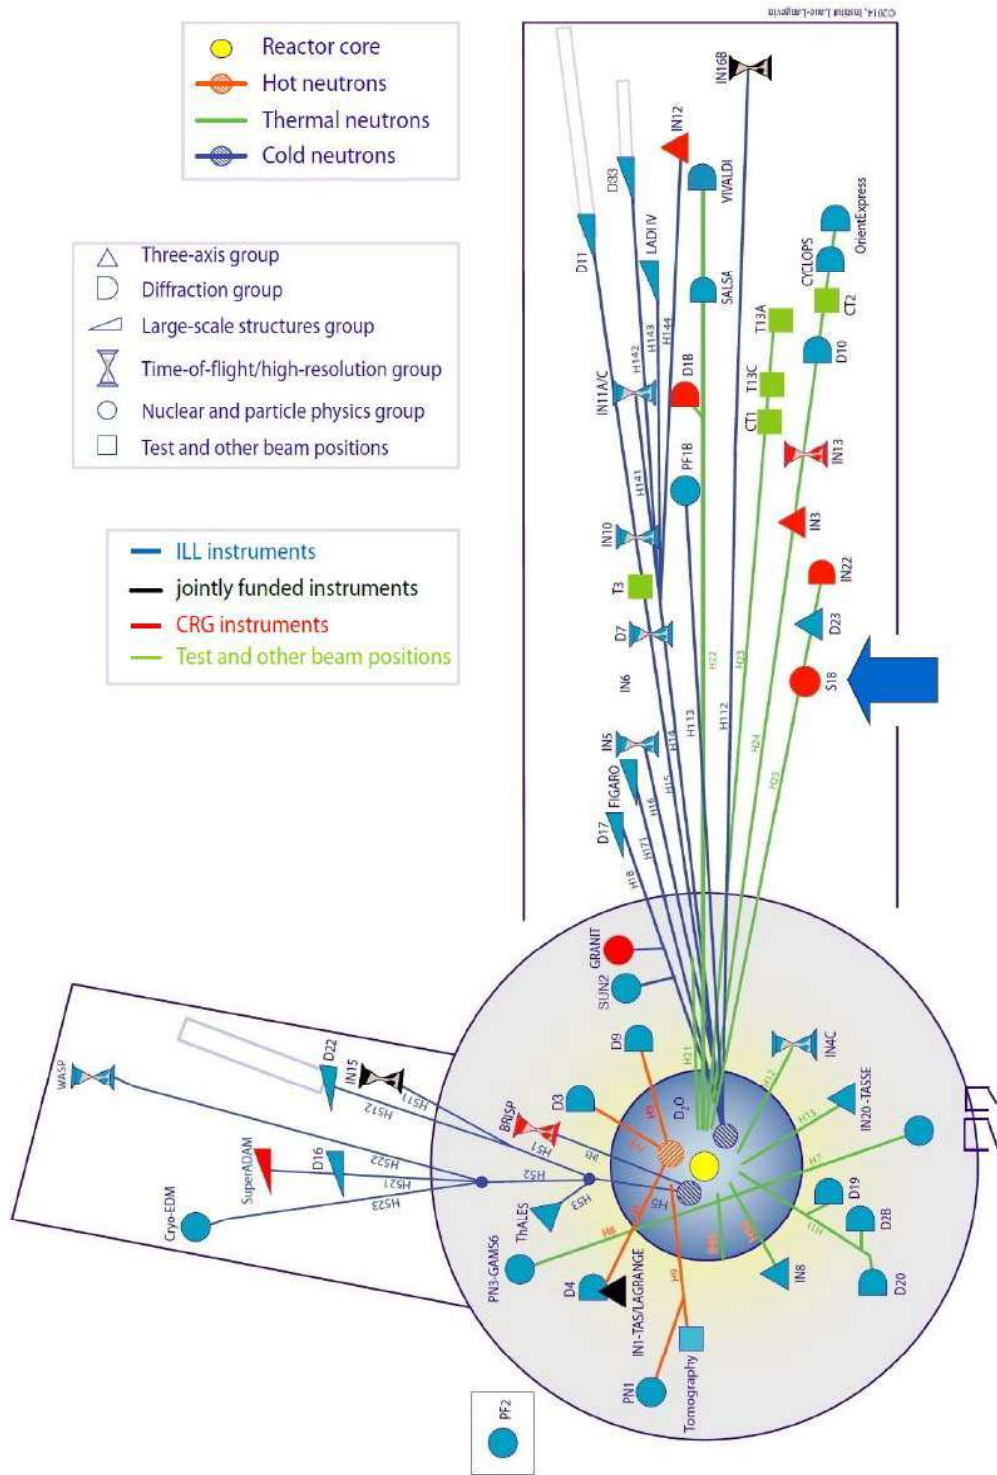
Reactor core
Hot neutrons
Thermal neutrons
Cold neutrons

Three-axis group
Diffraction group
Large-scale structures group
Time-of-flight/high-resolution group
Nuclear and particle physics group
Test and other beam positions

ILL instruments
jointly funded instruments
CRG instruments
Test and other beam positions

©2014, Institut Laue-Langevin

IN16B
IN12
D33
VIVALDI
D11
LADI IV
SALSA
OrientExpress
CYCLOPS
CT2
T13A
D10
H142
H143
H144
IN11A/C
D18
T13C
CT1
IN13
H141
PF1B
IN3
IN10
T3
IN22
D7
D23
IN6
H22
H23
S18
H113
H112
IN5
H14
H24
FIGARO
H16
H15
H25
D17
H171
H18
GRANIT
SUN2
D9
H21
IN4C
D3
D22
IN15
H511
H512
BRISP
H51
WASP
H1
H12
H13
IN20-TASSE
D2O
H52
H522
H521
D16
SuperADAM
H53
H5
H7
H523
D19
D2B
Cryo-EDM
ThALES
H11
PN3-GAM56
H6
H8
IN8
D20
D4
IN1-TAS/LAGRANGE
H9
Tomography
PN1
PF2